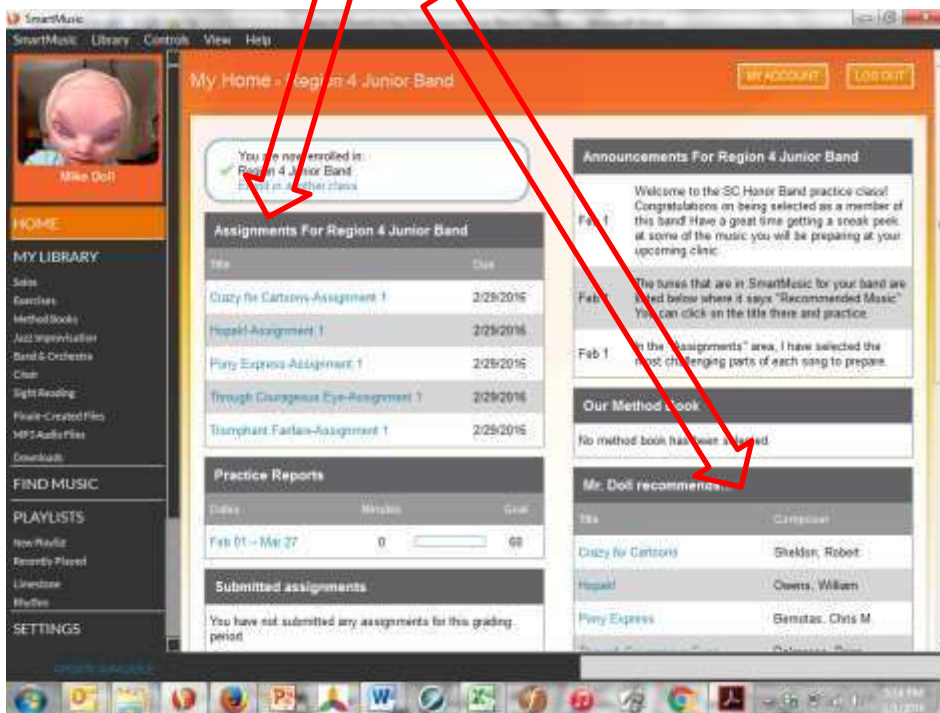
SmartMusic
SmartMusic Library Controls View Help

Mike Doll

HOME
MY LIBRARY
Solos
Exercises
Method Books
Jazz Improvisation
Band & Orchestra
Choir
Sight Reading
Finale-Created Files
MP3 Audio Files
Downloads
FIND MUSIC
PLAYLISTS
New Playlist
Recently Played
Livestone
Rhythm
SETTINGS

UPDATE AVAILABLE

My Home - Region 4 Junior Band

MY ACCOUNT
LOG OUT

You are now enrolled in:
Region 4 Junior Band
Enroll in another class

Assignments For Region 4 Junior Band

| Title | Due |
|---|---|
| Crazy for Cartoons-Assignment 1 | 2/29/2016 |
| Hopak!-Assignment 1 | 2/29/2016 |
| Pony Express-Assignment 1 | 2/29/2016 |
| Through Courageous Eye-Assignment 1 | 2/29/2016 |
| Triumphant Fanfare-Assignment 1 | 2/29/2016 |

Practice Reports

| Dates | Minutes | Goal |
|---|---|---|
| Feb 01 - Mar 27 | 0 | 60 |

Submitted assignments

You have not submitted any assignments for this grading period.

Announcements For Region 4 Junior Band

| | |
|---|---|
| Feb 1 | Welcome to the SC Honor Band practice class! Congratulations on being selected as a member of this band! Have a great time getting a sneak peek at some of the music you will be preparing at your upcoming clinic. |
| Feb 1 | The tunes that are in SmartMusic for your band are listed below where it says "Recommended Music". You can click on the title there and practice. |
| Feb 1 | In the "Assignments" area, I have selected the most challenging parts of each song to prepare. |

Our Method Book

No method book has been selected.

Mr. Doll recommends...

| Title | Composer |
|---|---|
| Crazy for Cartoons | Sheldon, Robert |
| Hopak! | Owens, William |
| Pony Express | Bernotas, Chris M. |
| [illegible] | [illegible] |